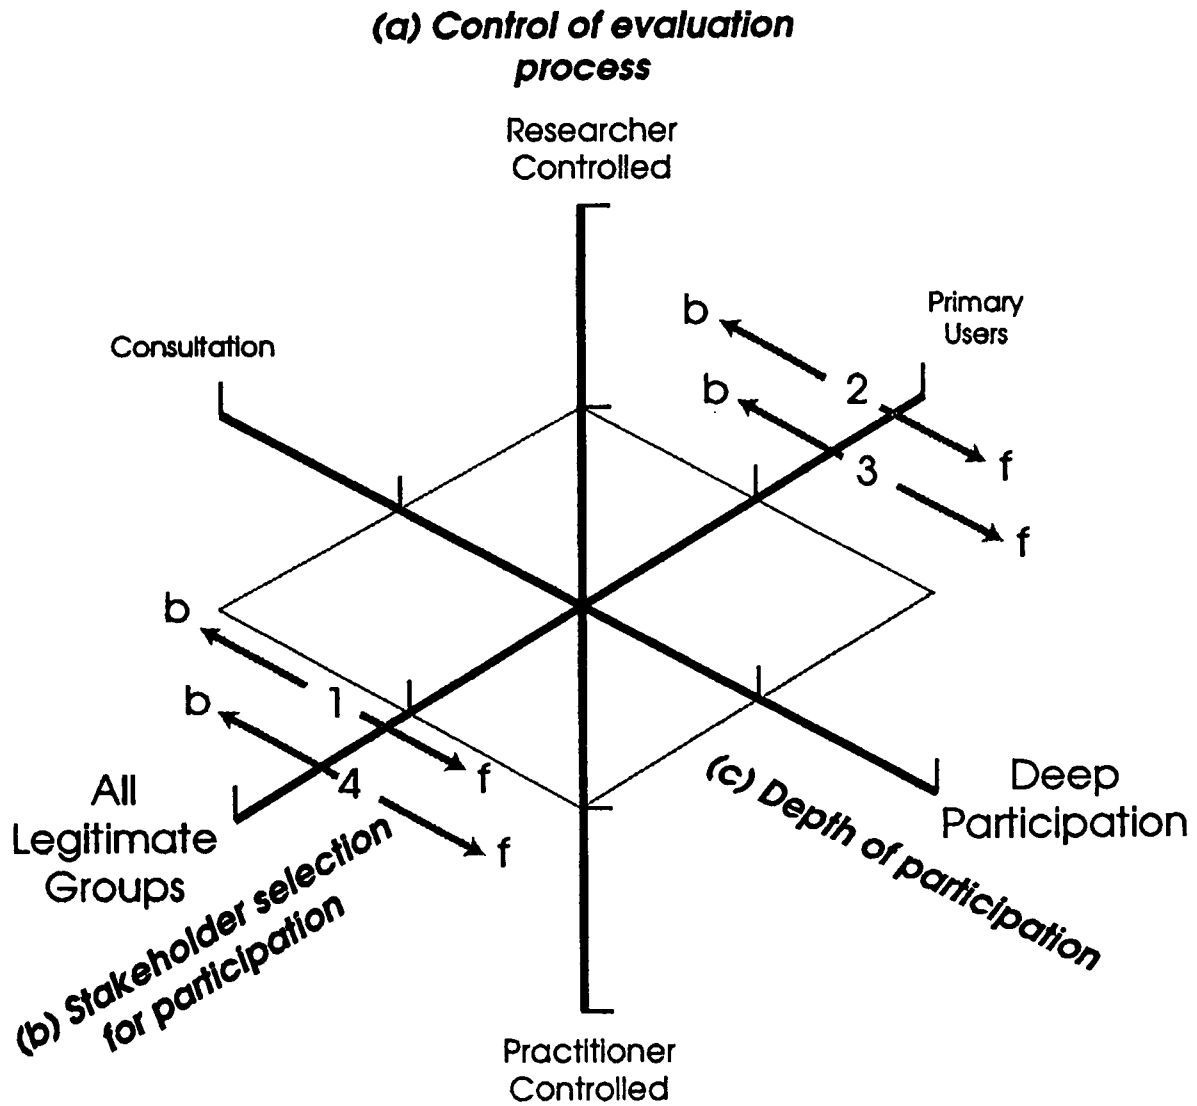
(a) Control of evaluation process

Researcher Controlled

Consultation

Primary Users

b

2

f

b

3

f

b

1

f

b

4

f

All Legitimate Groups

(b) Stakeholder selection for participation

(c) Depth of participation

Deep Participation

Practitioner Controlled